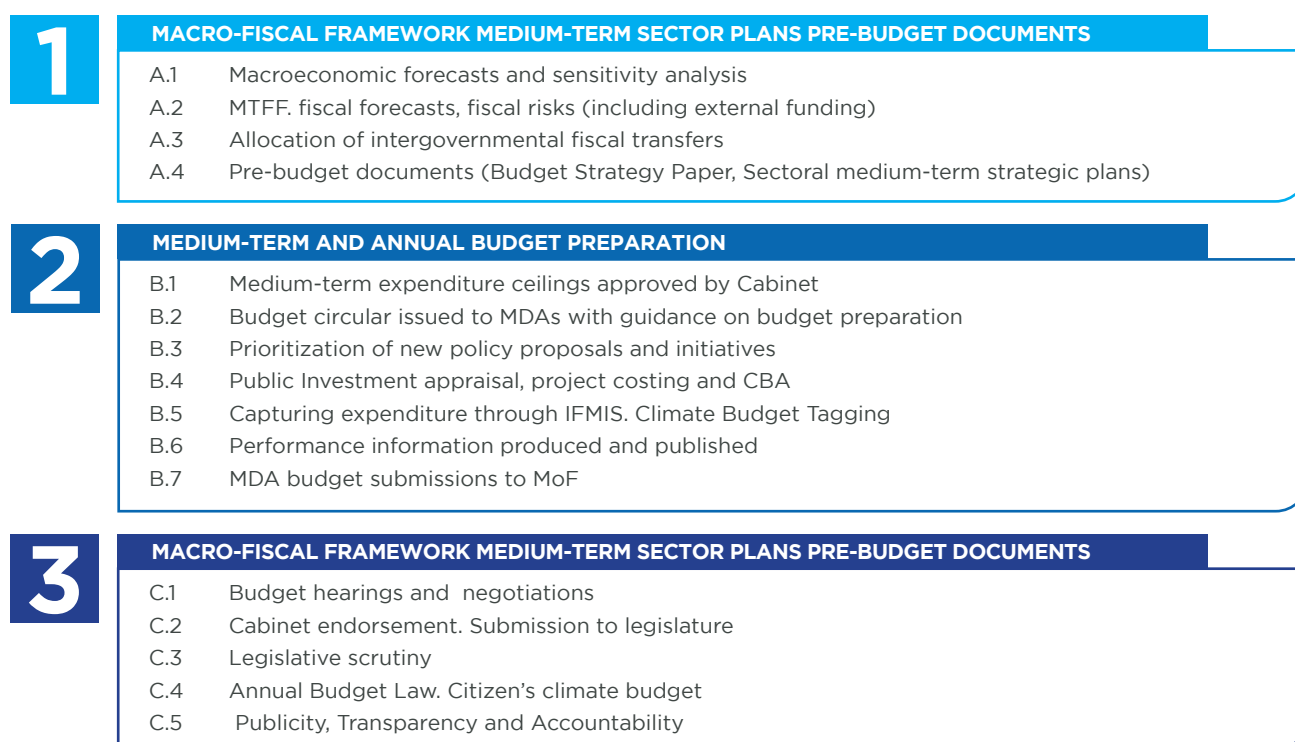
1

MACRO-FISCAL FRAMEWORK MEDIUM-TERM SECTOR PLANS PRE-BUDGET DOCUMENTS

A.1 Macroeconomic forecasts and sensitivity analysis
A.2 MTFF. fiscal forecasts, fiscal risks (including external funding)
A.3 Allocation of intergovernmental fiscal transfers
A.4 Pre-budget documents (Budget Strategy Paper, Sectoral medium-term strategic plans)

2

MEDIUM-TERM AND ANNUAL BUDGET PREPARATION

B.1 Medium-term expenditure ceilings approved by Cabinet
B.2 Budget circular issued to MDAs with guidance on budget preparation
B.3 Prioritization of new policy proposals and initiatives
B.4 Public Investment appraisal, project costing and CBA
B.5 Capturing expenditure through IFMIS. Climate Budget Tagging
B.6 Performance information produced and published
B.7 MDA budget submissions to MoF

3

MACRO-FISCAL FRAMEWORK MEDIUM-TERM SECTOR PLANS PRE-BUDGET DOCUMENTS

C.1 Budget hearings and negotiations
C.2 Cabinet endorsement. Submission to legislature
C.3 Legislative scrutiny
C.4 Annual Budget Law. Citizen's climate budget
C.5 Publicity, Transparency and Accountability